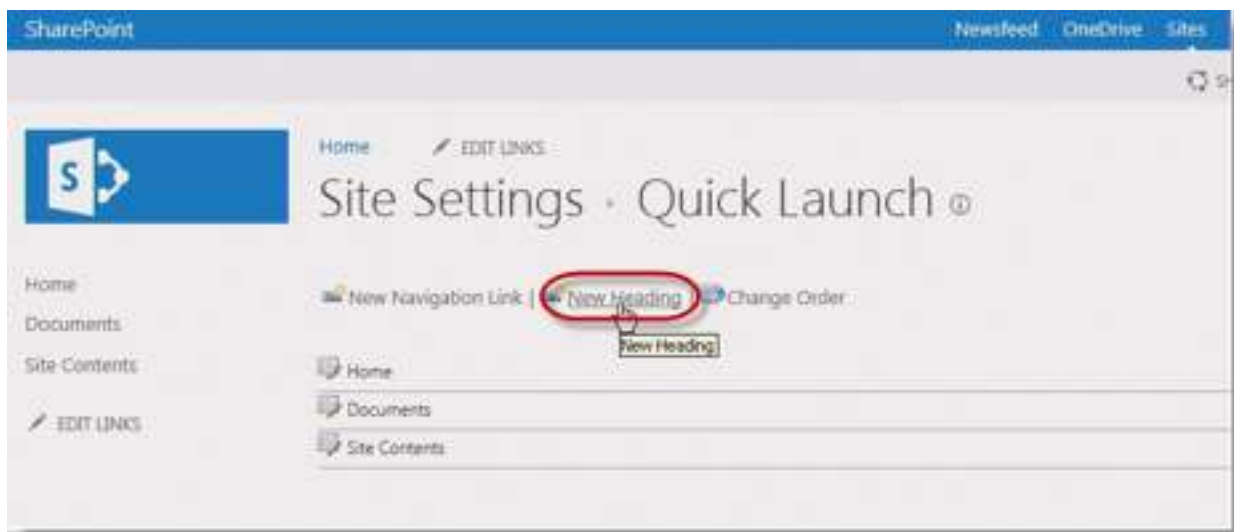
SharePoint

Newsfeed OneDrive Sites

S

S

Home EDIT LINKS

Site Settings · Quick Launch

Home

Documents

Site Contents

EDIT LINKS

New Navigation Link | New Heading | Change Order

New Heading

Home

Documents

Site Contents